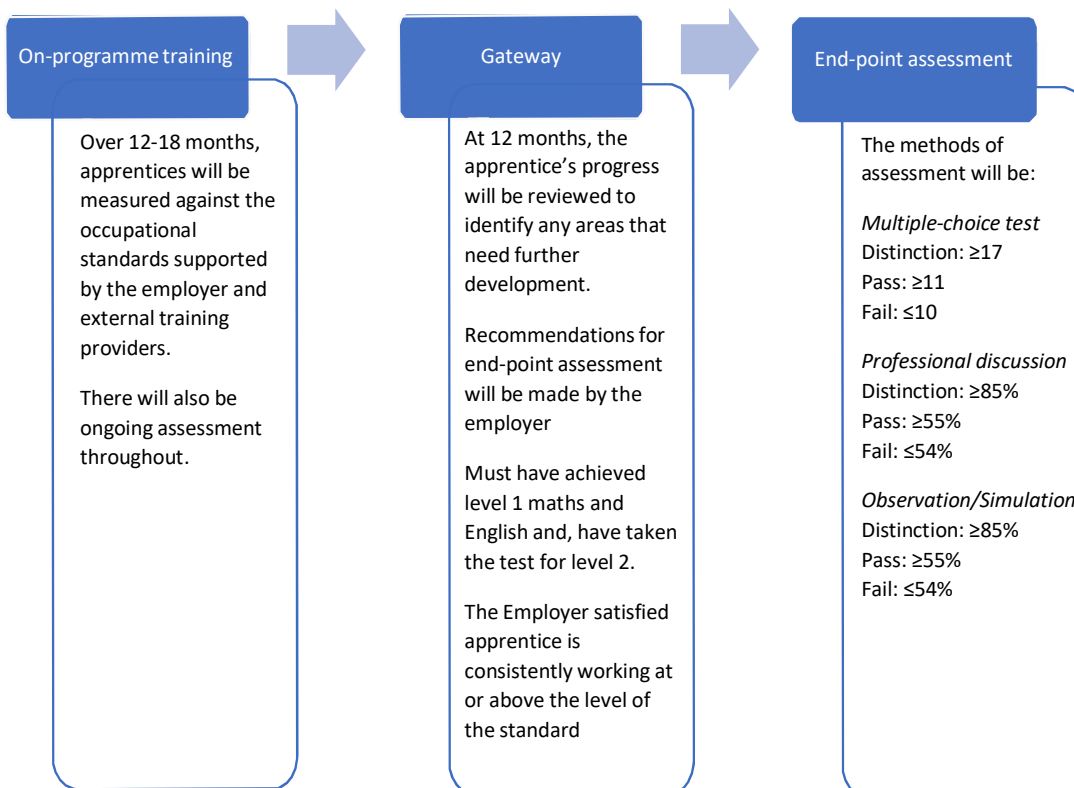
On-programme training

Over 12-18 months, apprentices will be measured against the occupational standards supported by the employer and external training providers.

There will also be ongoing assessment throughout.

Gateway

At 12 months, the apprentice's progress will be reviewed to identify any areas that need further development.

Recommendations for end-point assessment will be made by the employer

Must have achieved level 1 maths and English and, have taken the test for level 2.

The Employer satisfied apprentice is consistently working at or above the level of the standard

End-point assessment

The methods of assessment will be:

*Multiple-choice test*
Distinction: ≥17
Pass: ≥11
Fail: ≤10

*Professional discussion*
Distinction: ≥85%
Pass: ≥55%
Fail: ≤54%

*Observation/Simulation*
Distinction: ≥85%
Pass: ≥55%
Fail: ≤54%